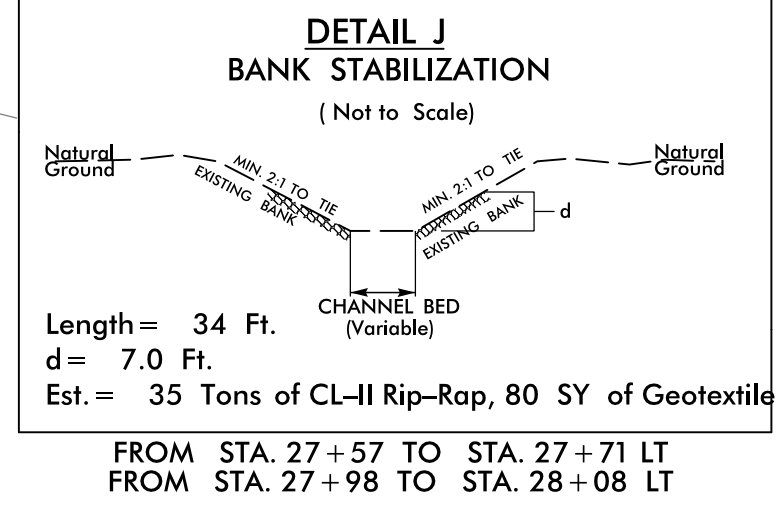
DETAIL J
BANK STABILIZATION
( Not to Scale)

Natural Ground

MIN. 2:1 TO TIE EXISTING BANK

MIN. 2:1 TO TIE EXISTING BANK

d

Natural Ground

CHANNEL BED
(Variable)

Length = 34 Ft.
d = 7.0 Ft.
Est. = 35 Tons of CL–II Rip–Rap, 80 SY of Geotextile

FROM STA. 27 + 57 TO STA. 27 + 71 LT
FROM STA. 27 + 98 TO STA. 28 + 08 LT